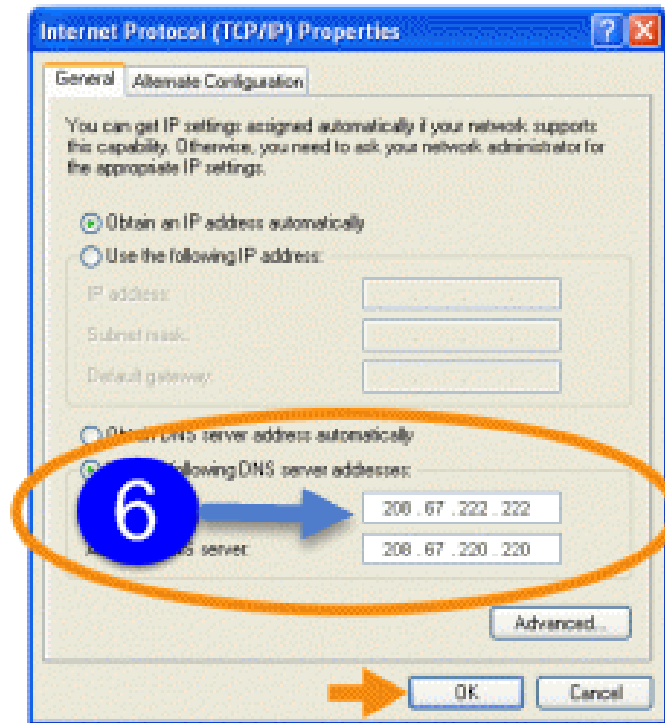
Internet Protocol (TCP/IP) Properties

General | Alternate Configuration

You can get IP settings assigned automatically if your network supports this capability. Otherwise, you need to ask your network administrator for the appropriate IP settings.

Obtain an IP address automatically

Use the following IP address:

IP address:

Subnet mask:

Default gateway:

Ob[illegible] DNS server address automatically

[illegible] following DNS server addresses:

6

208 . 67 . 222 . 222

A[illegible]s server: 208 . 67 . 220 . 220

Advanced...

OK Cancel